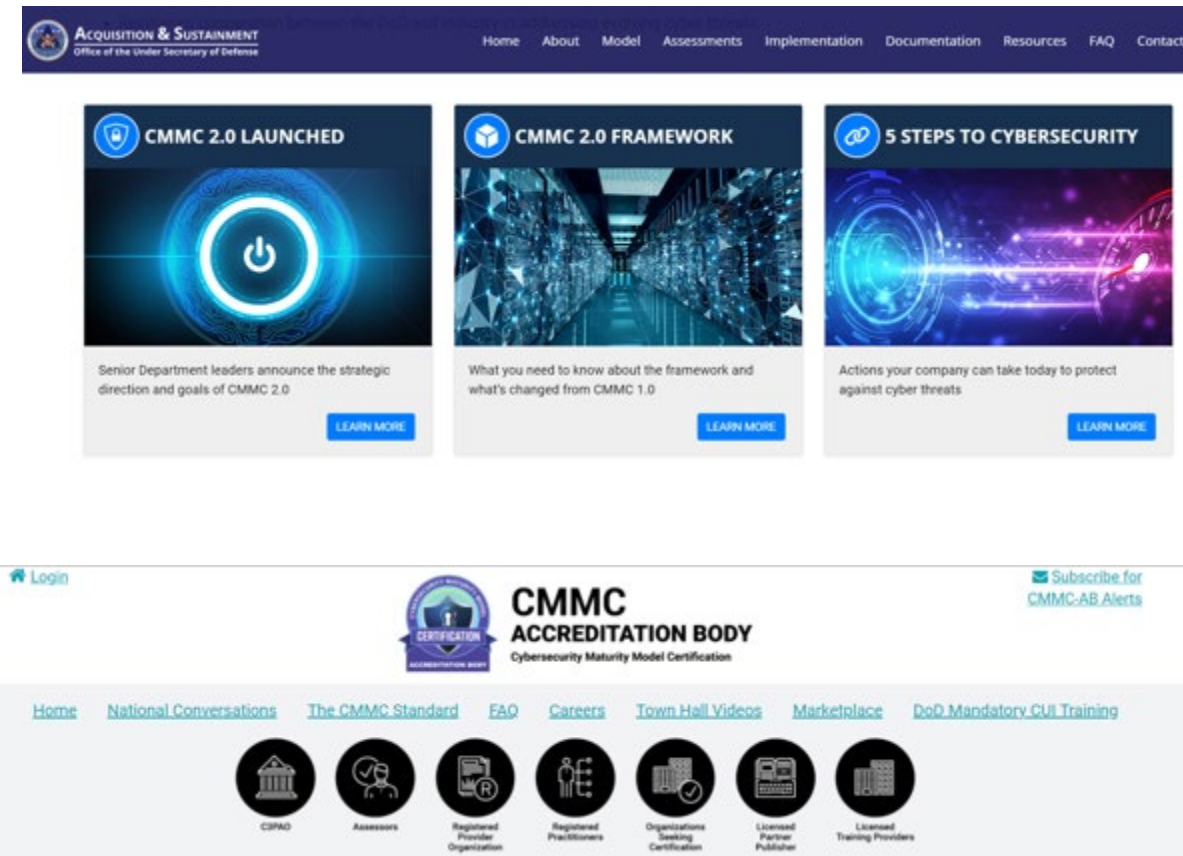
ACQUISITION & SUSTAINMENT
Office of the Under Secretary of Defense

Home About Model Assessments Implementation Documentation Resources FAQ Contact

CMMC 2.0 LAUNCHED

Senior Department leaders announce the strategic direction and goals of CMMC 2.0

LEARN MORE

CMMC 2.0 FRAMEWORK

What you need to know about the framework and what's changed from CMMC 1.0

LEARN MORE

5 STEPS TO CYBERSECURITY

Actions your company can take today to protect against cyber threats

LEARN MORE

Login

CERTIFICATION
ACCREDITATION BODY

CMMC
ACCREDITATION BODY
Cybersecurity Maturity Model Certification

Subscribe for CMMC-AB Alerts

Home National Conversations The CMMC Standard FAQ Careers Town Hall Videos Marketplace DoD Mandatory CUI Training

C3PAO
Assessors
Registered Provider Organization
Registered Practitioners
Organizations Seeking Certification
Licensed Partner Publisher
Licensed Training Providers